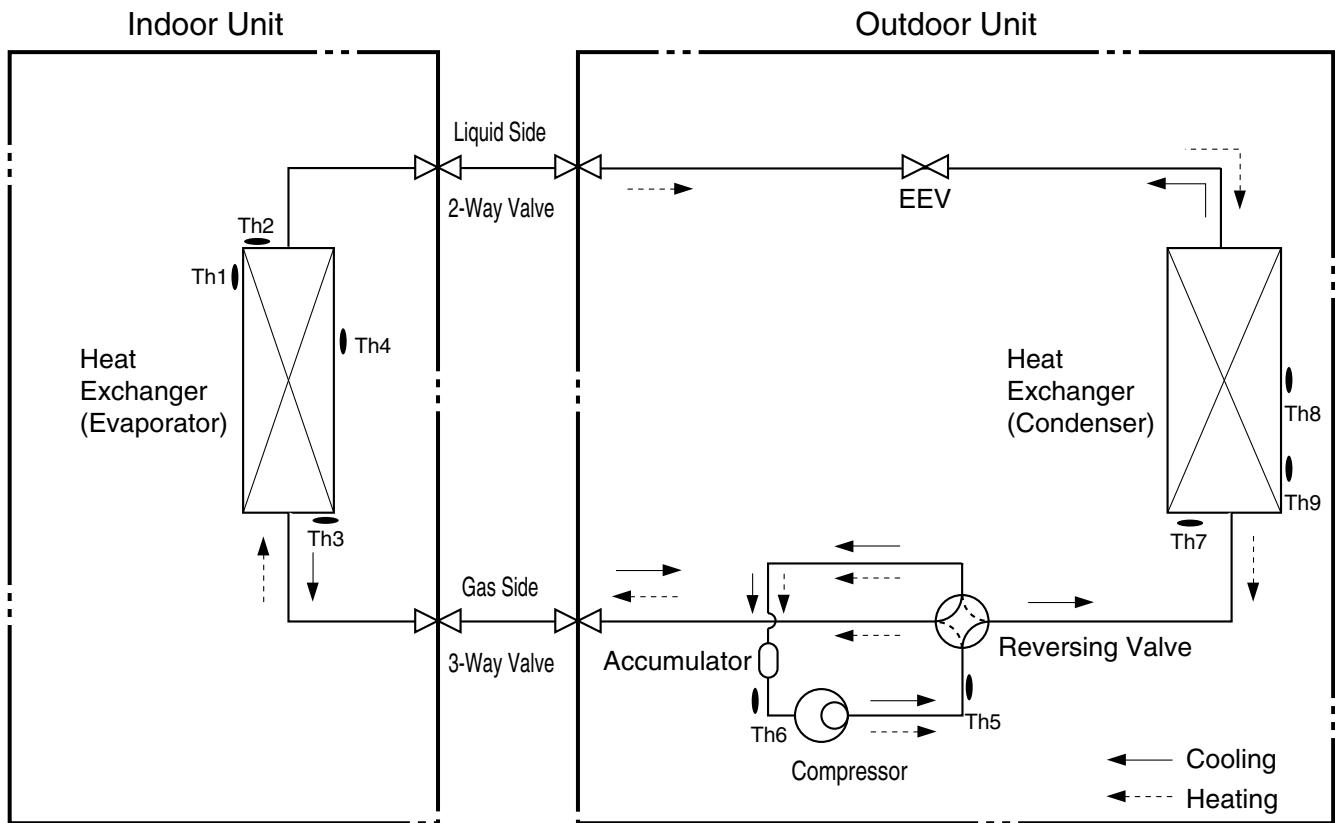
Indoor Unit

Outdoor Unit

Liquid Side

2-Way Valve

EEV

Th2

Th1

Th4

Heat Exchanger (Evaporator)

Heat Exchanger (Condenser)

Th8

Th9

Th7

Th3

Gas Side

3-Way Valve

Accumulator

Reversing Valve

Th6

Th5

Compressor

Cooling

Heating